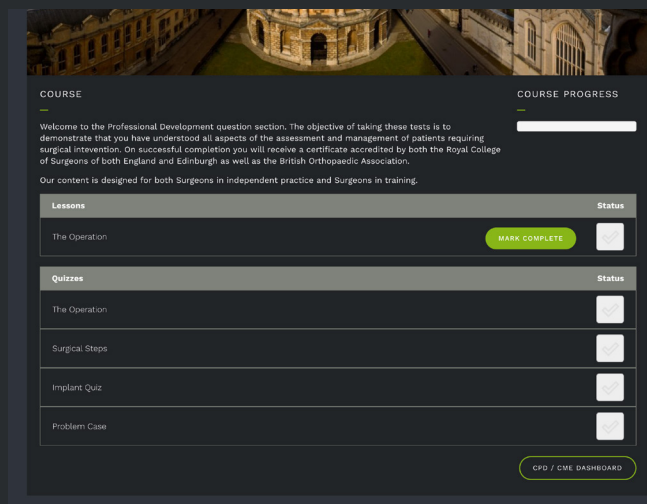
COURSE

Welcome to the Professional Development question section. The objective of taking these tests is to demonstrate that you have understood all aspects of the assessment and management of patients requiring surgical intevention. On successful completion you will receive a certificate accredited by both the Royal College of Surgeons of both England and Edinburgh as well as the British Orthopaedic Association.

Our content is designed for both Surgeons in independent practice and Surgeons in training.

COURSE PROGRESS

| Lessons | Status |
|---|---|
| The Operation MARK COMPLETE | |

| Quizzes | Status |
|---|---|
| The Operation | |
| Surgical Steps | |
| Implant Quiz | |
| Problem Case | |

CPD / CME DASHBOARD